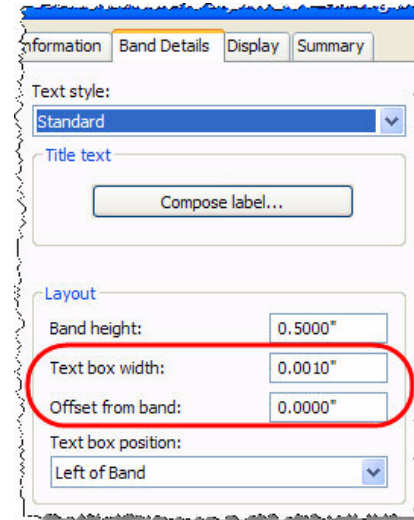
nformation
Band Details
Display
Summary

Text style:
Standard

Title text
Compose label...

Layout
Band height: 0.5000"
Text box width: 0.0010"
Offset from band: 0.0000"
Text box position:
Left of Band